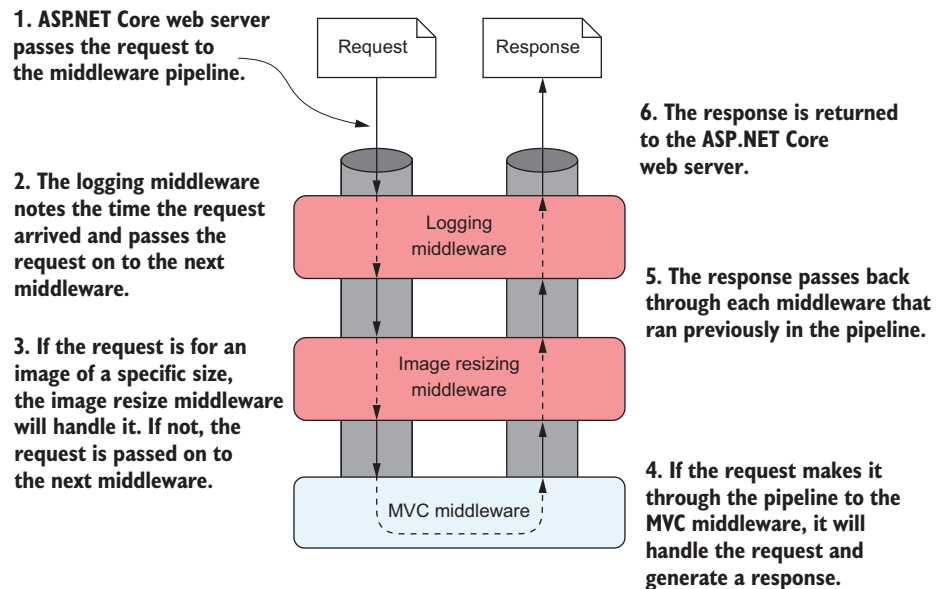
1. ASP.NET Core web server passes the request to the middleware pipeline.

Request

Response

6. The response is returned to the ASP.NET Core web server.

2. The logging middleware notes the time the request arrived and passes the request on to the next middleware.

Logging middleware

5. The response passes back through each middleware that ran previously in the pipeline.

3. If the request is for an image of a specific size, the image resize middleware will handle it. If not, the request is passed on to the next middleware.

Image resizing middleware

MVC middleware

4. If the request makes it through the pipeline to the MVC middleware, it will handle the request and generate a response.